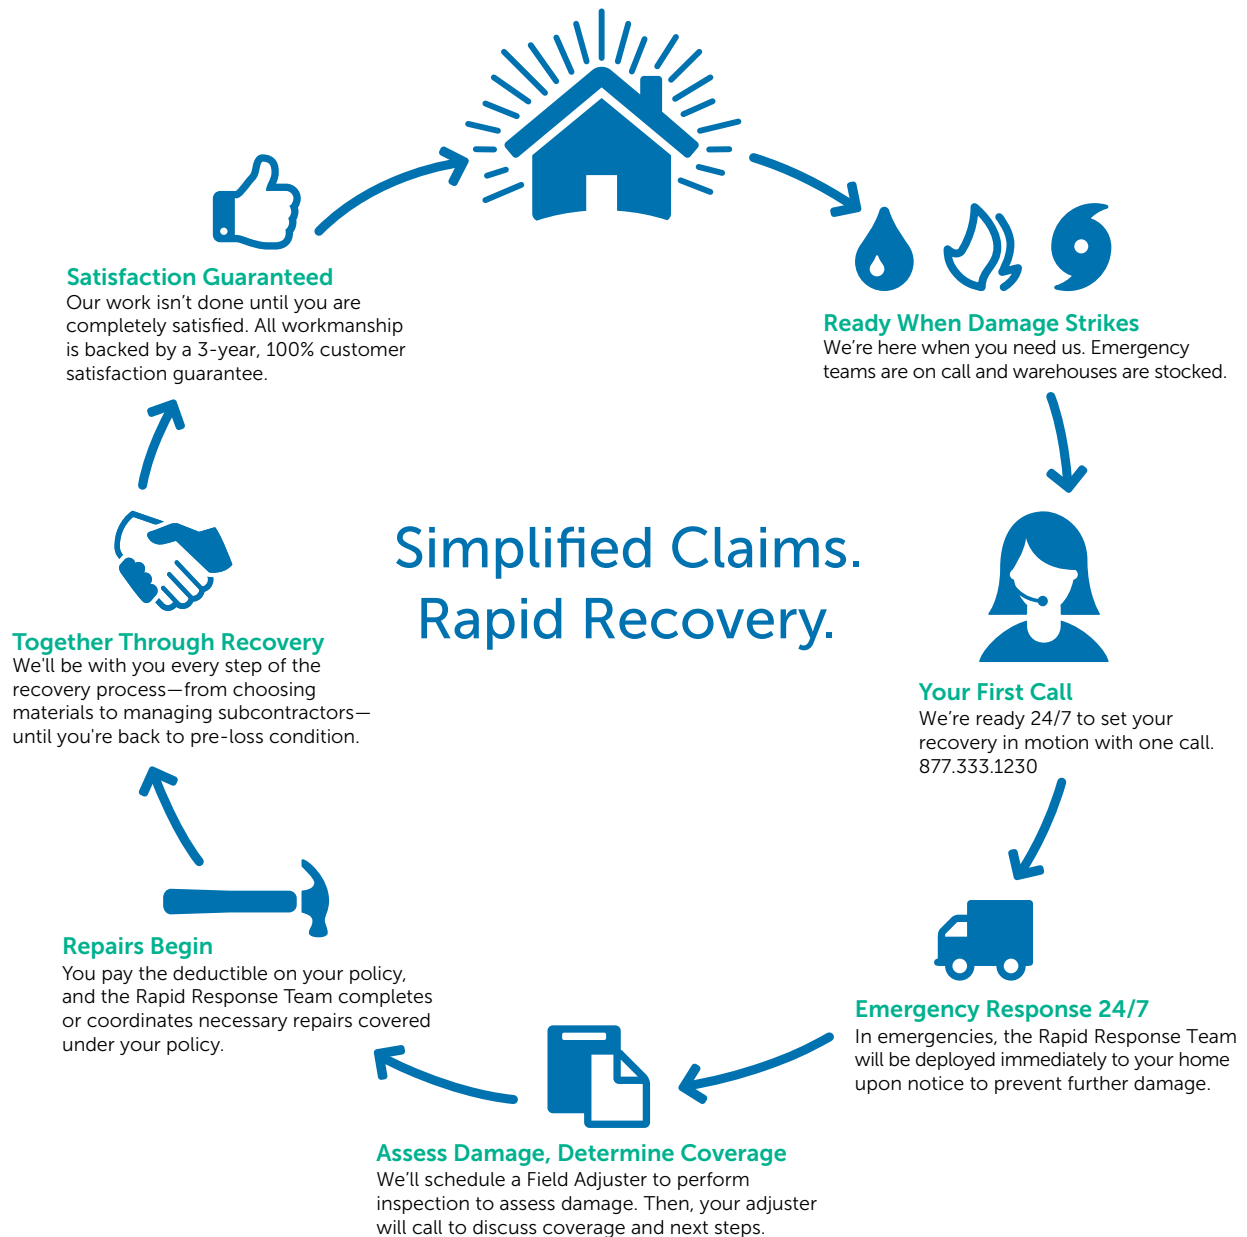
Simplified Claims.
Rapid Recovery.

Ready When Damage Strikes
We're here when you need us. Emergency teams are on call and warehouses are stocked.

Your First Call
We're ready 24/7 to set your recovery in motion with one call. 877.333.1230

Emergency Response 24/7
In emergencies, the Rapid Response Team will be deployed immediately to your home upon notice to prevent further damage.

Assess Damage, Determine Coverage
We'll schedule a Field Adjuster to perform inspection to assess damage. Then, your adjuster will call to discuss coverage and next steps.

Repairs Begin
You pay the deductible on your policy, and the Rapid Response Team completes or coordinates necessary repairs covered under your policy.

Together Through Recovery
We'll be with you every step of the recovery process—from choosing materials to managing subcontractors—until you're back to pre-loss condition.

Satisfaction Guaranteed
Our work isn't done until you are completely satisfied. All workmanship is backed by a 3-year, 100% customer satisfaction guarantee.